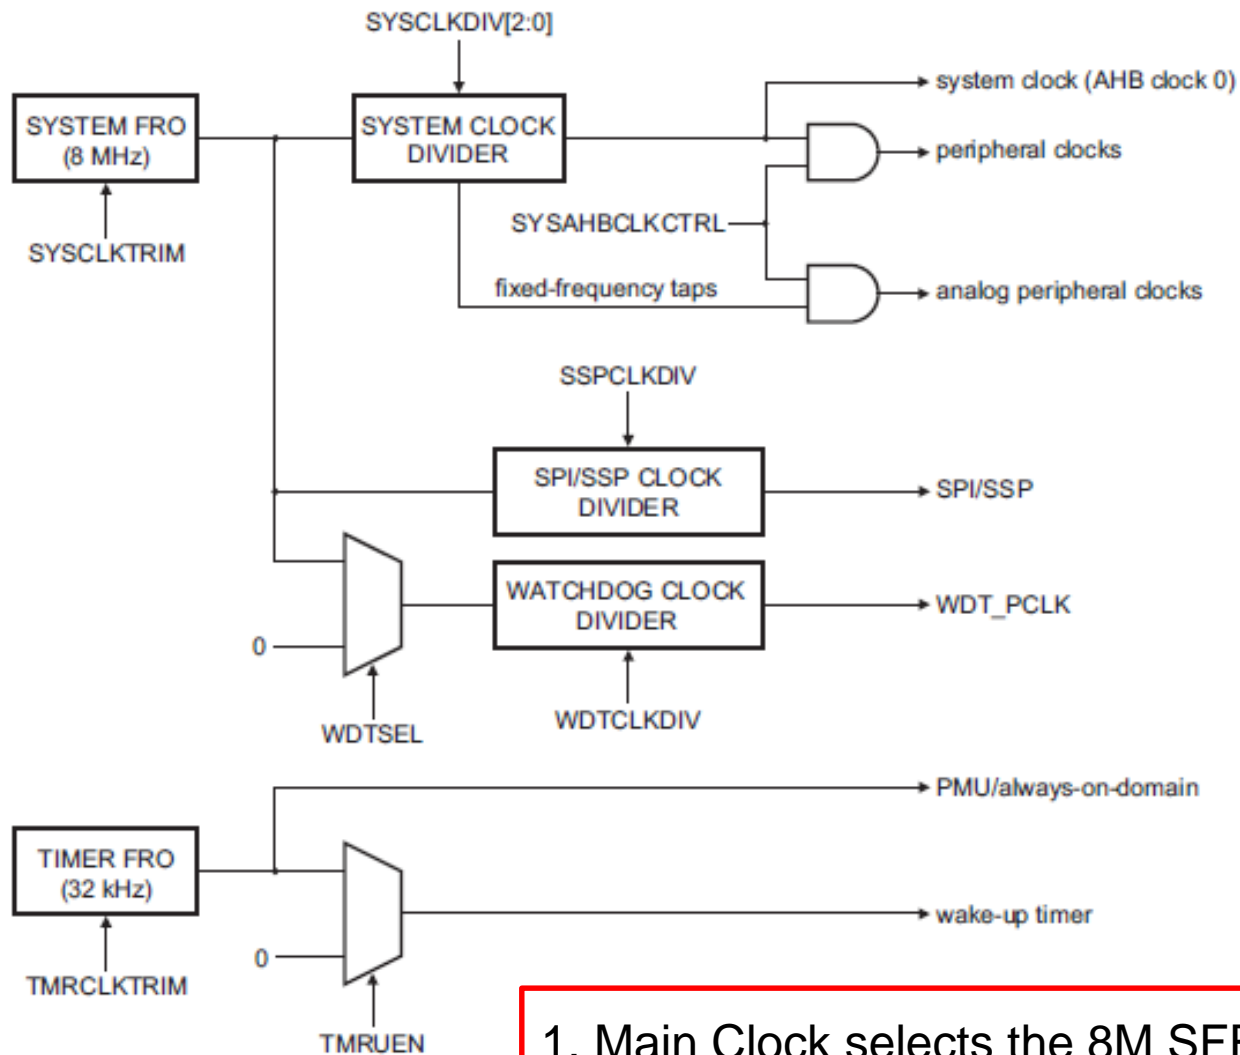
SYSCLKDIV[2:0]

SYSTEM FRO (8 MHz)

SYSTEM CLOCK DIVIDER

system clock (AHB clock 0)

peripheral clocks

SYSCLKTRIM

SYSAHBCLKCTRL

fixed-frequency taps

analog peripheral clocks

SSPCLKDIV

SPI/SSP CLOCK DIVIDER

SPI/SSP

WATCHDOG CLOCK DIVIDER

WDT_PCLK

0

WDTSEL

WDTCLKDIV

PMU/always-on-domain

TIMER FRO (32 kHz)

wake-up timer

0

TMRCLKTRIM

TMRUEN

1. Main Clock selects the 8M SF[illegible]